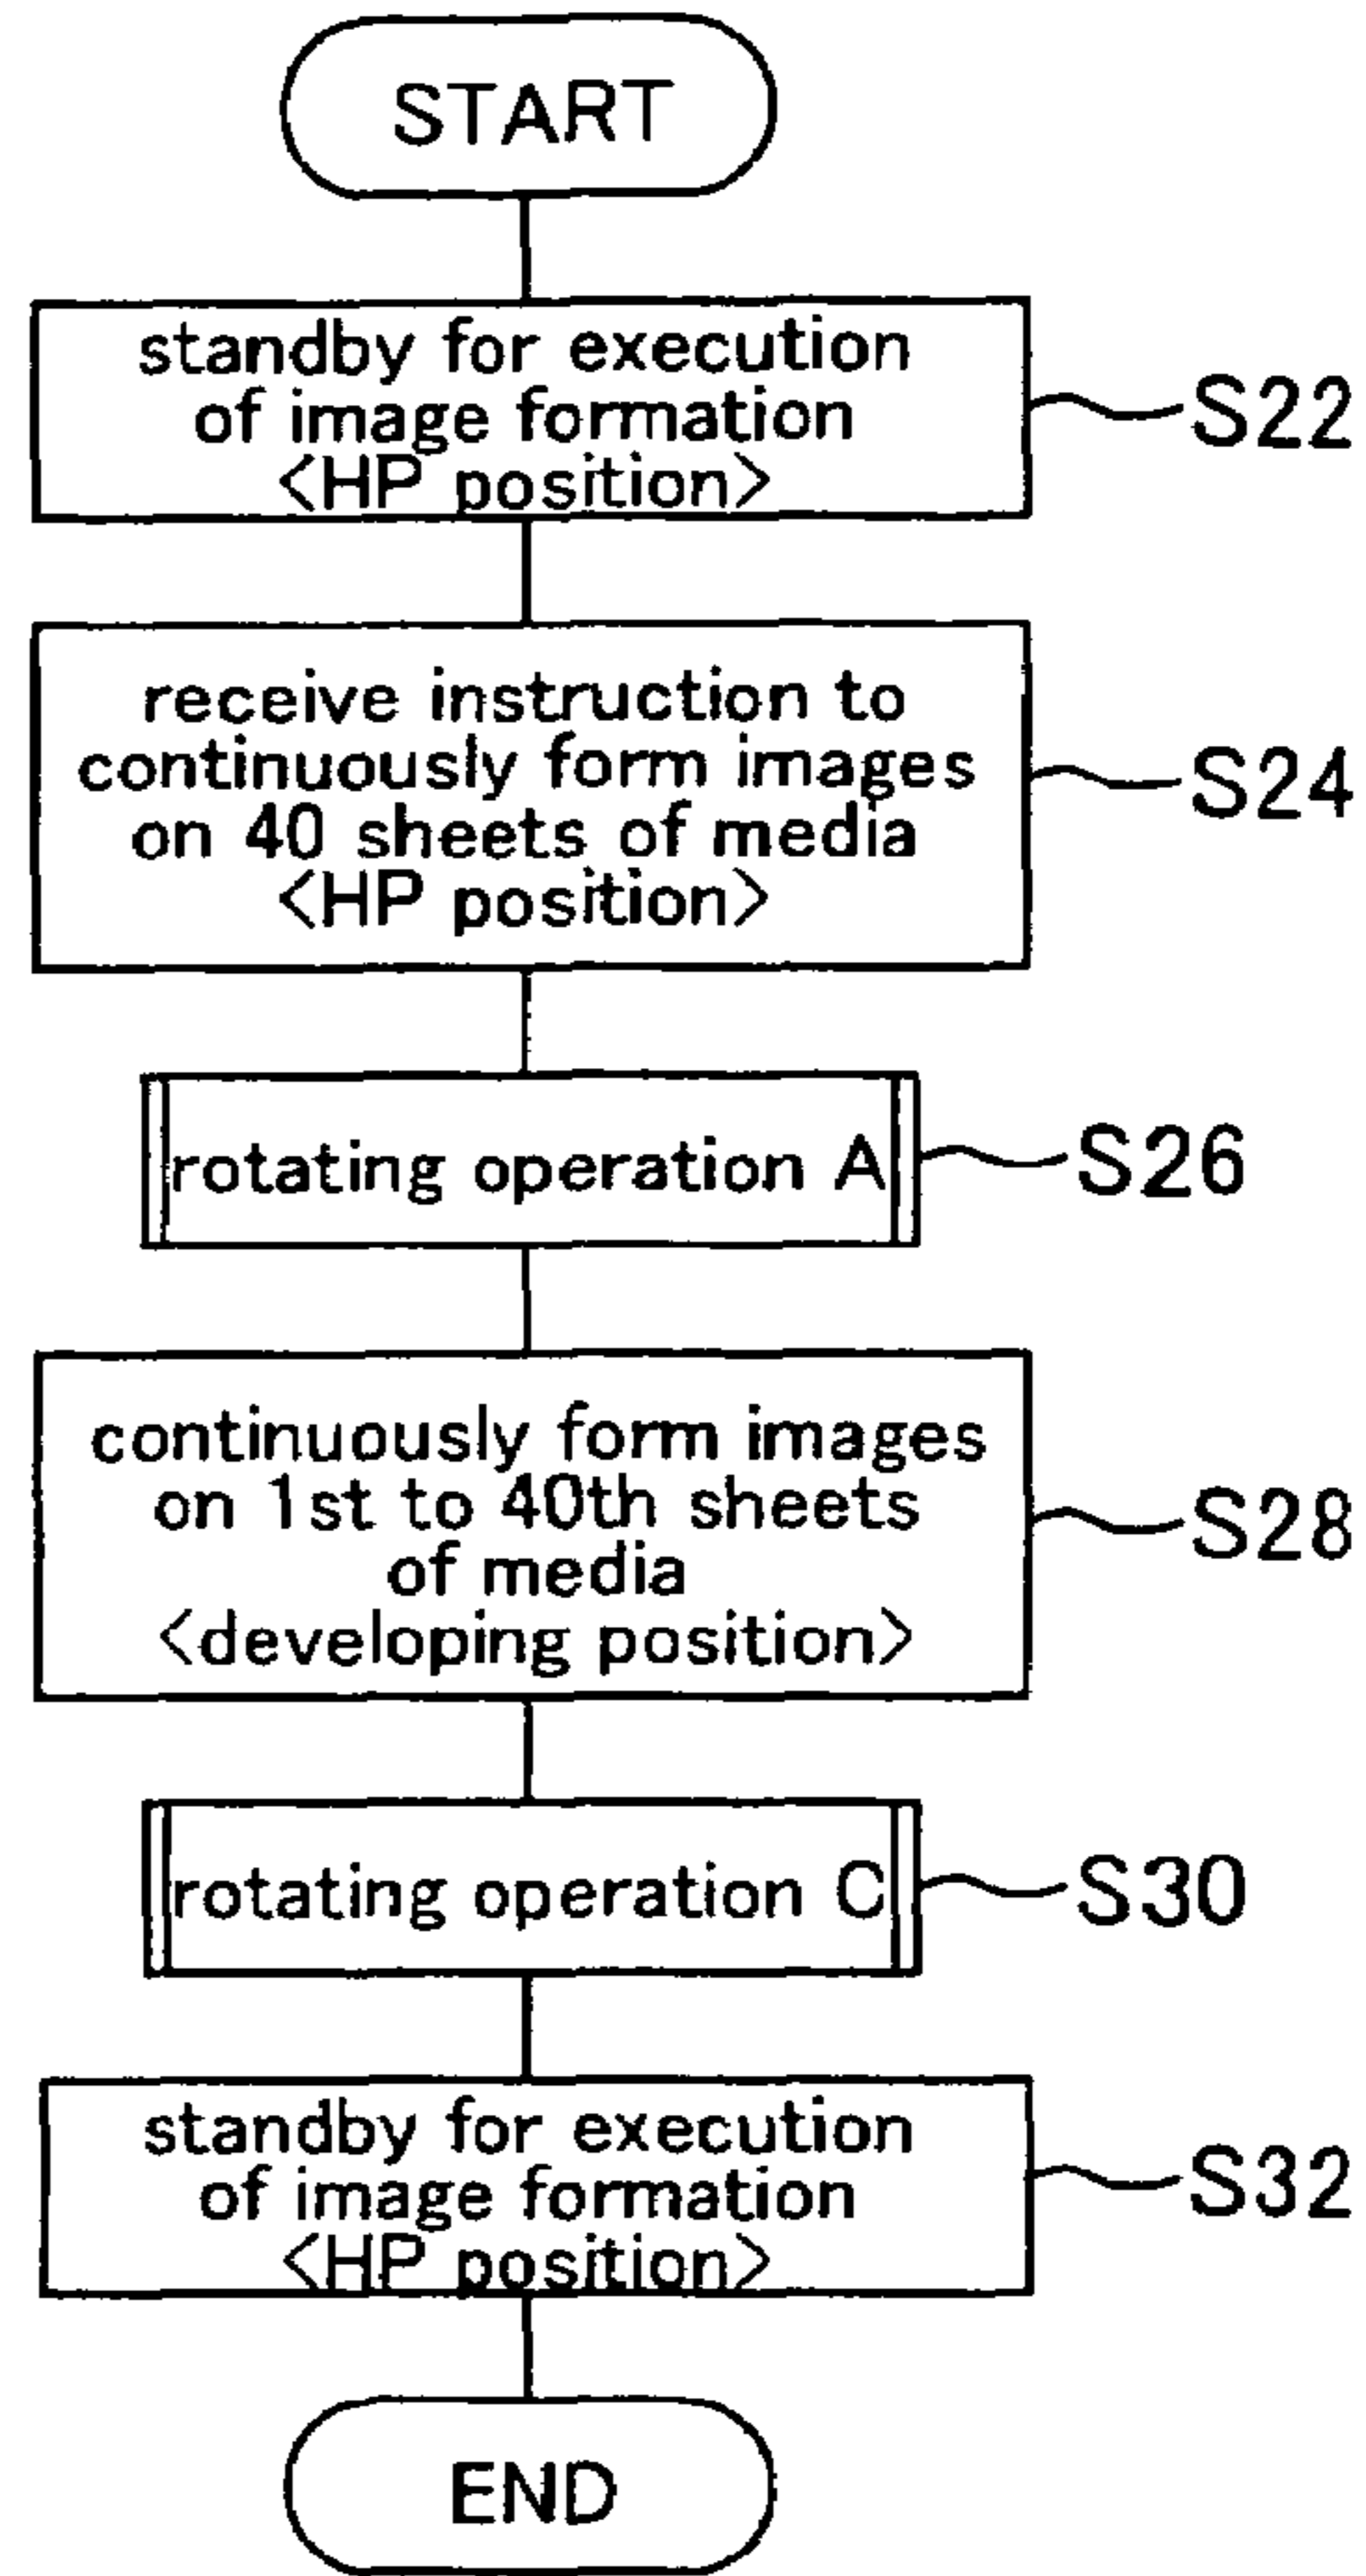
START

standby for execution of image formation ⟨HP position⟩

S22

receive instruction to continuously form images on 40 sheets of media ⟨HP position⟩

S24

rotating operation A

S26

continuously form images on 1st to 40th sheets of media ⟨developing position⟩

S28

rotating operation C

S30

standby for execution of image formation ⟨HP position⟩

S32

END